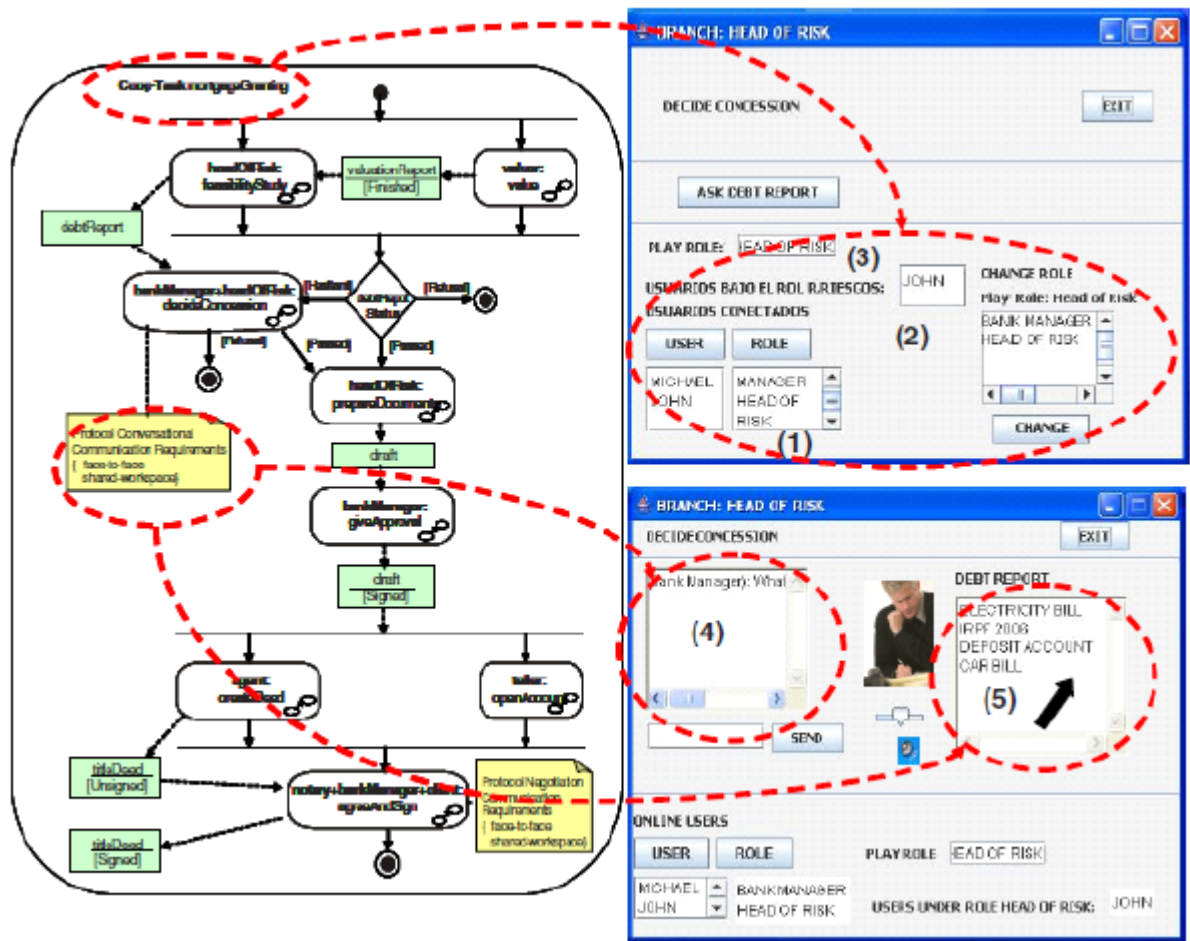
Coop-TaskmortgageGranting

headOfRisk: feasibilityStudy

valuationReport [Finished]

valuer: value

debtReport

bankManager-headOfRisk: decideConcession

[Halted]

debtReport Status

[Refused]

[Refused]

[Passed]

[Passed]

headOfRisk: prepareDocuments

Protocol Conversational Communication Requirements { face-to-face shared-workspace}

draft

bankManager: giveApproval

draft [Signed]

agent: createDeed

teller: openAccount

titleDeed [Unsigned]

notary-bankManager-client: agreeAndSign

Protocol Negotiation Communication Requirements { face-to-face sharedworkspace}

titleDeed [Signed]

BRANCH: HEAD OF RISK

DECIDE CONCESSION

EXIT

ASK DEBT REPORT

PLAY ROLE: HEAD OF RISK

(3)

USUARIOS BAJO EL ROL R.RIESGOS:

JOHN

CHANGE ROLE

Play Role: Head of risk

USUARIOS CONECTADOS

(2)

BANK MANAGER
HEAD OF RISK

USER

ROLE

MICHAEL
JOHN

MANAGER
HEAD OF RISK

(1)

CHANGE

BRANCH: HEAD OF RISK

DECIDECONCESSION

EXIT

(Bank Manager): What

(4)

DEBT REPORT

ELECTRICITY BILL
IRPF 2006
DEPOSIT ACCOUNT
CAR BILL

(5)

SEND

ONLINE USERS

USER

ROLE

PLAY ROLE

HEAD OF RISK

MICHAEL
JOHN

BANKMANAGER
HEAD OF RISK

USERS UNDER ROLE HEAD OF RISK:

JOHN